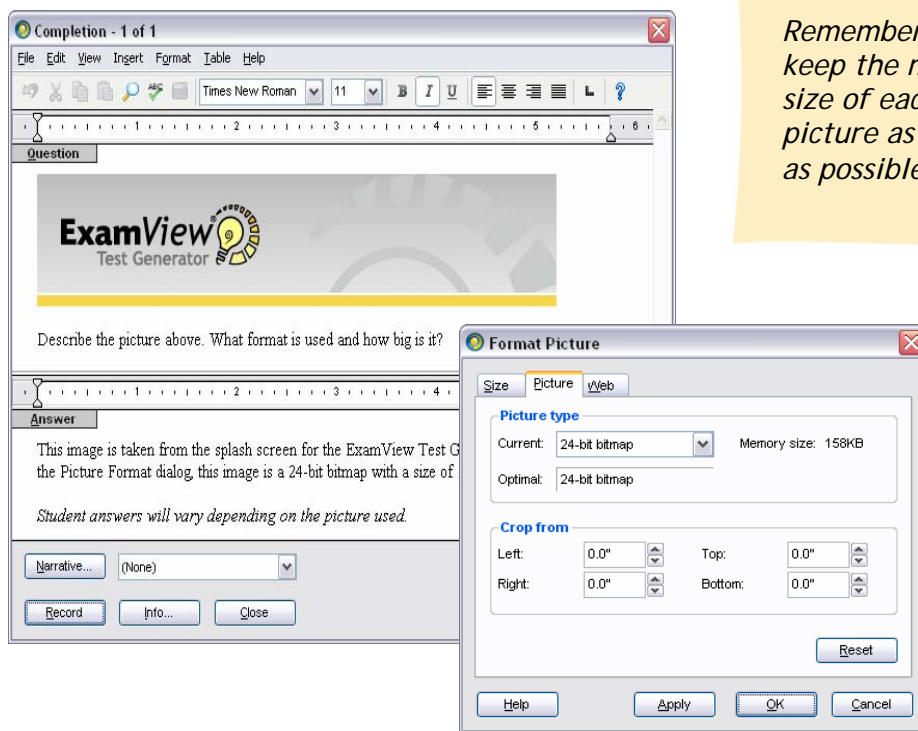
Completion - 1 of 1

File Edit View Insert Format Table Help

Times New Roman 11 B I U

1 2 3 4 5 6

Question

ExamView Test Generator

Describe the picture above. What format is used and how big is it?

1 2 3 4

Answer

This image is taken from the splash screen for the ExamView Test G the Picture Format dialog, this image is a 24-bit bitmap with a size of

*Student answers will vary depending on the picture used.*

Narrative... (None)

Record Info... Close

*Remember keep the r size of eac picture as as possible*

Format Picture

Size Picture Web

Picture type

Current: 24-bit bitmap Memory size: 158KB

Optimal: 24-bit bitmap

Crop from

Left: 0.0" Top: 0.0"

Right: 0.0" Bottom: 0.0"

Reset

Help Apply OK Cancel